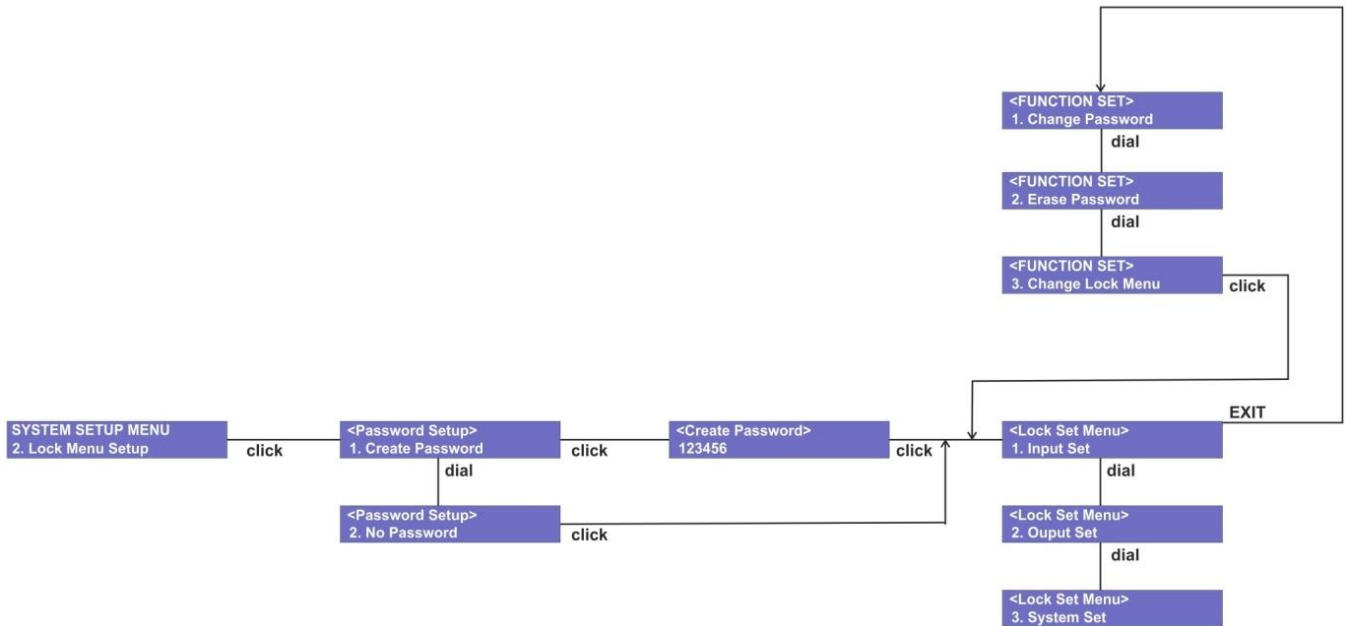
<FUNCTION SET>
1. Change Password

dial

<FUNCTION SET>
2. Erase Password

dial

<FUNCTION SET>
3. Change Lock Menu

click

SYSTEM SETUP MENU
2. Lock Menu Setup

click

<Password Setup>
1. Create Password

click

<Create Password>
123456

click

EXIT

<Lock Set Menu>
1. Input Set

dial

<Password Setup>
2. No Password

click

<Lock Set Menu>
2. Ouput Set

dial

<Lock Set Menu>
3. System Set